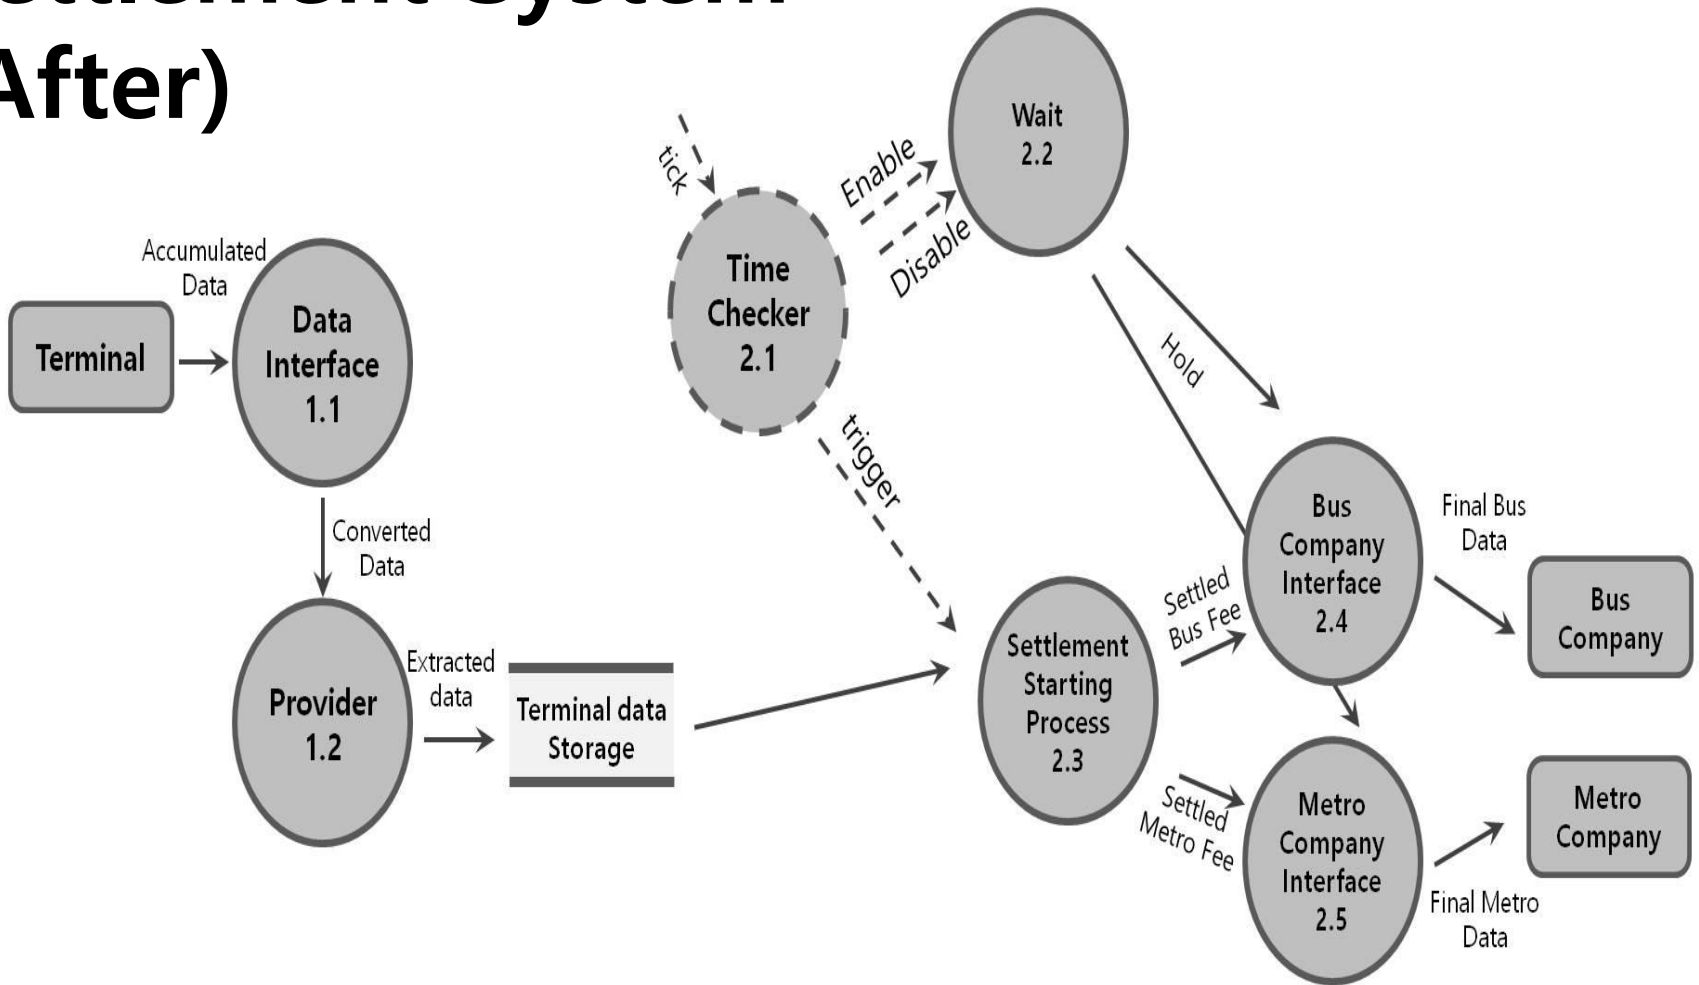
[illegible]ttlement System
After)

Accumulated Data

Terminal

Data Interface 1.1

Converted Data

Provider 1.2

Extracted data

Terminal data Storage

tick

Time Checker 2.1

Enable

Disable

Wait 2.2

Hold

trigger

Settlement Starting Process 2.3

Settled Bus Fee

Settled Metro Fee

Bus Company Interface 2.4

Metro Company Interface 2.5

Final Bus Data

Final Metro Data

Bus Company

Metro Company